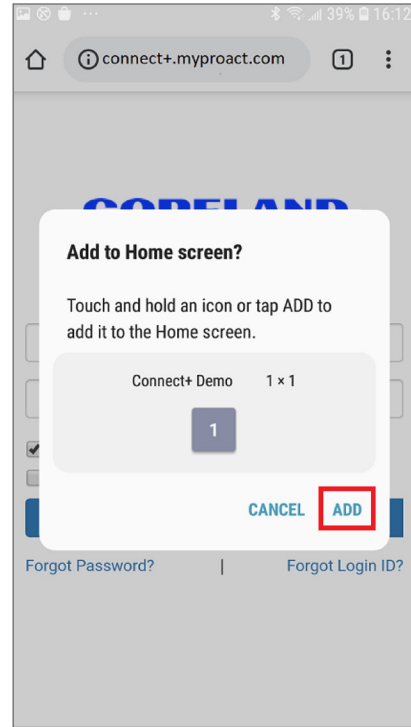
39% 16:12

connect+.myproact.com

1

COPELAND

Add to Home screen?

Touch and hold an icon or tap ADD to add it to the Home screen.

Connect+ Demo 1 × 1

1

CANCEL ADD

Forgot Password? | Forgot Login ID?